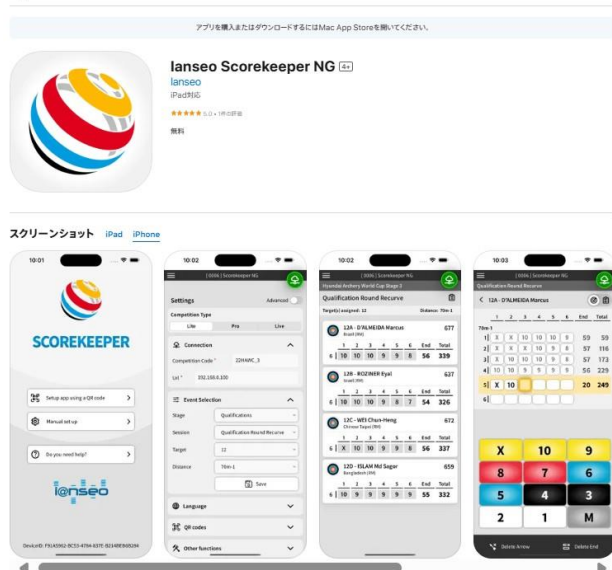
アプリを購入またはダウンロードするにはMac App Storeを開いてください。

Ianseo Scorekeeper NG 4+
Ianseo
iPad対応
★★★★★ 5.0 • 1件の評価
無料

スクリーンショット iPad iPhone

10:01
SCOREKEEPER
Setup app using a QR code
Manual set up
Do you need help?
i@nseo
DeviceID: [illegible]

10:02
[0006] Scorekeeper NG
Settings
Advanced
Competition Type
Lite
Pro
Live
Connection
Competition Code * 22HAWC_3
Url * 192.168.0.100
Event Selection
Stage Qualifications
Session Qualification Round Recurve
Target 12
Distance 70m-1
Save
Language
QR codes
Other functions

10:02
[0006] Scorekeeper NG
Hyundai Archery World Cup Stage 3
Qualification Round Recurve
Target(s) assigned: 12 Distance: 70m-1
12A - D'ALMEIDA Marcus
Brazil (BRA) 677
| 1 | 2 | 3 | 4 | 5 | 6 | End | Total |
|---|---|---|---|---|---|---|---|
| 10 | 10 | 10 | 9 | 9 | 8 | 56 | 339 |
12B - ROZINER Eyal
Israel (ISR) 637
| 1 | 2 | 3 | 4 | 5 | 6 | End | Total |
|---|---|---|---|---|---|---|---|
| 10 | 10 | 10 | 9 | 8 | 7 | 54 | 326 |
12C - WEI Chun-Heng
Chinese Taipei (TPE) 672
| 1 | 2 | 3 | 4 | 5 | 6 | End | Total |
|---|---|---|---|---|---|---|---|
| X | 10 | 10 | 9 | 9 | 8 | 56 | 337 |
12D - ISLAM Md Sagor
Bangladesh (BAN) 659
| 1 | 2 | 3 | 4 | 5 | 6 | End | Total |
|---|---|---|---|---|---|---|---|
| 10 | 9 | 9 | 9 | 9 | 9 | 55 | 332 |

10:03
Qualification Round Recurve
12A - D'ALMEIDA Marcus
70m-1
| | 1 | 2 | 3 | 4 | 5 | 6 | End | Total |
|---|---|---|---|---|---|---|---|---|
| 1 | X | X | 10 | 10 | 10 | 9 | 59 | 59 |
| 2 | X | X | 10 | 10 | 9 | 8 | 57 | 116 |
| 3 | X | X | 10 | 10 | 9 | 8 | 57 | 173 |
| 4 | 10 | 10 | 10 | 9 | 9 | 8 | 56 | 229 |
| 5 | X | 10 | | | | | 20 | 249 |
| 6 | | | | | | | | |
X 10 9
8 7 6
5 4 3
2 1 M
Delete Arrow
Delete End